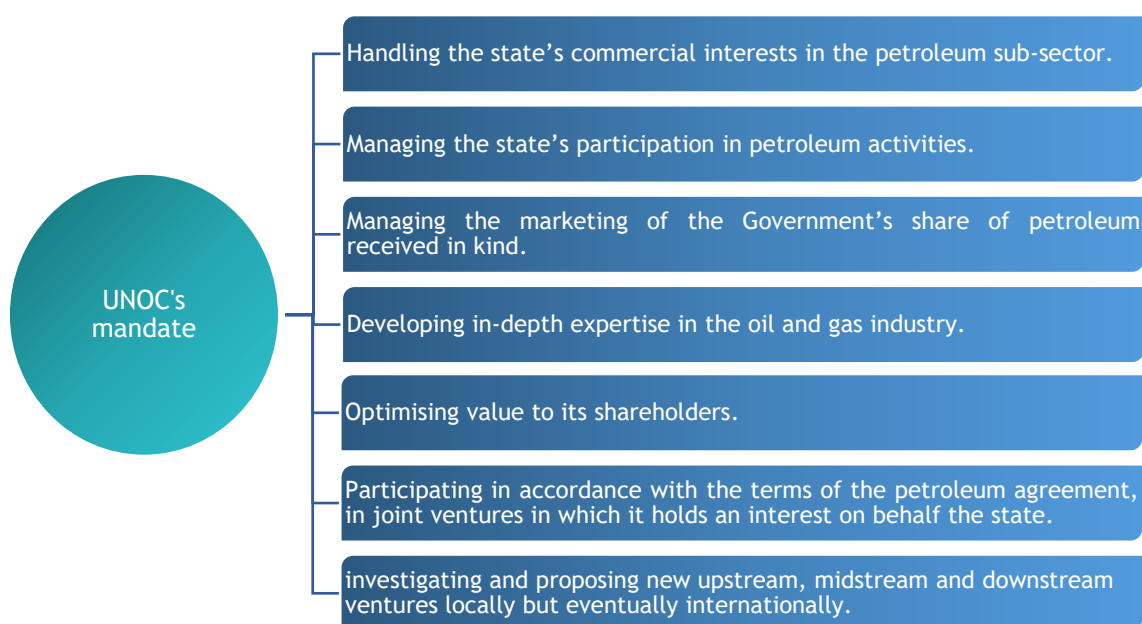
UNOC's mandate

Handling the state’s commercial interests in the petroleum sub-sector.

Managing the state’s participation in petroleum activities.

Managing the marketing of the Government’s share of petroleum received in kind.

Developing in-depth expertise in the oil and gas industry.

Optimising value to its shareholders.

Participating in accordance with the terms of the petroleum agreement, in joint ventures in which it holds an interest on behalf the state.

investigating and proposing new upstream, midstream and downstream ventures locally but eventually internationally.